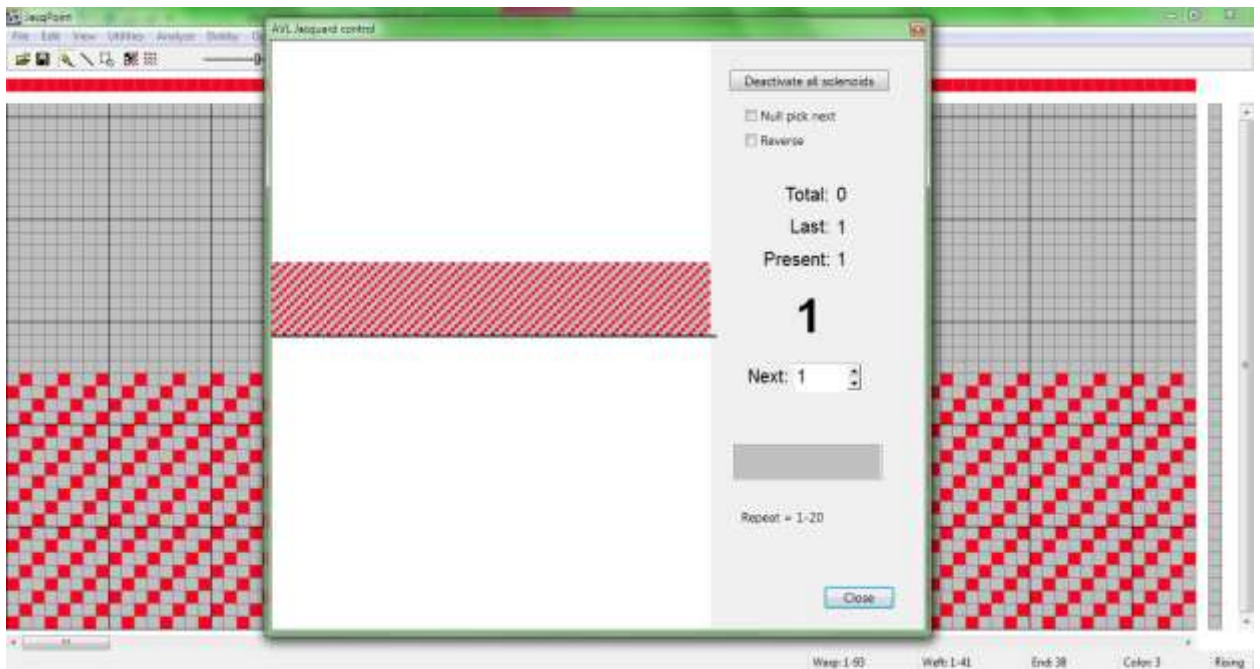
JacqPoint

File Edit View Utilities Analyze Dobby

AVL Jacquard control

Deactivate all solenoids

Null pick next

Reverse

Total: 0

Last: 1

Present: 1

1

Next: 1

Repeat = 1-20

Close

Warp: 1-60

Weft: 1-41

End: 38

Color: 3

Rising